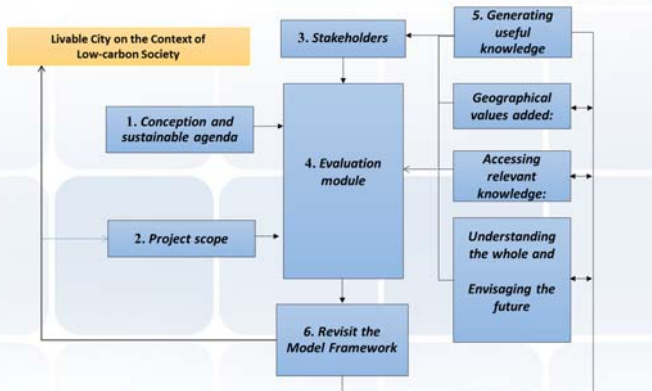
Livable City on the Context of Low-carbon Society

3. Stakeholders

5. Generating useful knowledge

1. Conception and sustainable agenda

Geographical values added:

4. Evaluation module

Accessing relevant knowledge:

2. Project scope

Understanding the whole and

Envisaging the future

6. Revisit the Model Framework